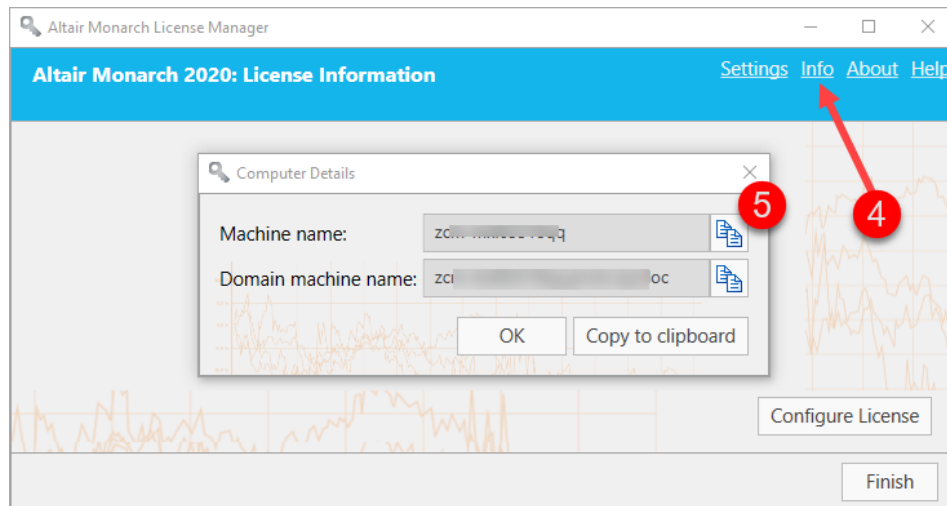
Altair Monarch License Manager

Altair Monarch 2020: License Information

Settings Info About Help

Computer Details

Machine name: zc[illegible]

Domain machine name: zc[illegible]oc

OK Copy to clipboard

5

4

Configure License

Finish